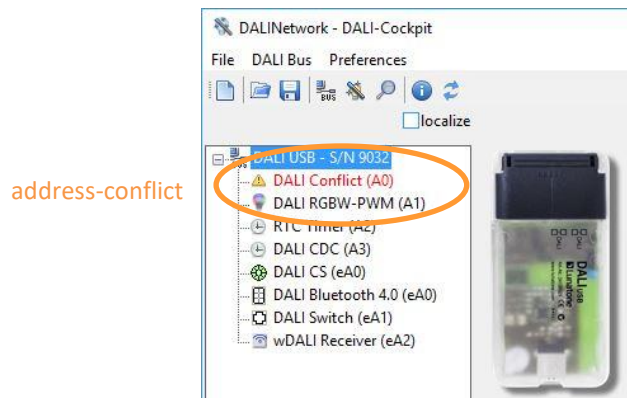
DALINetwork - DALI-Cockpit

File DALI Bus Preferences

localize

DALI USB - S/N 9032
DALI Conflict (A0)
DALI RGBW-PWM (A1)
RTC Timer (A2)
DALI CDC (A3)
DALI CS (eA0)
DALI Bluetooth 4.0 (eA0)
DALI Switch (eA1)
wDALI Receiver (eA2)

address-conflict

DALI USB
Lunatone